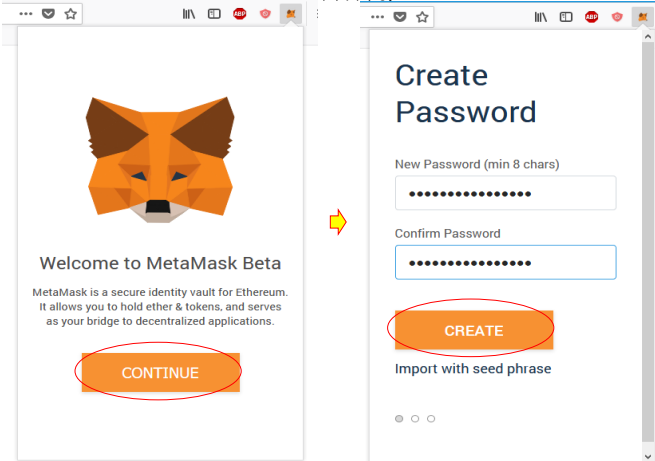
ABP

Welcome to MetaMask Beta

MetaMask is a secure identity vault for Ethereum. It allows you to hold ether & tokens, and serves as your bridge to decentralized applications.

CONTINUE

ABP

Create Password

New Password (min 8 chars)

••••••••••••••••

Confirm Password

••••••••••••••••

CREATE

Import with seed phrase